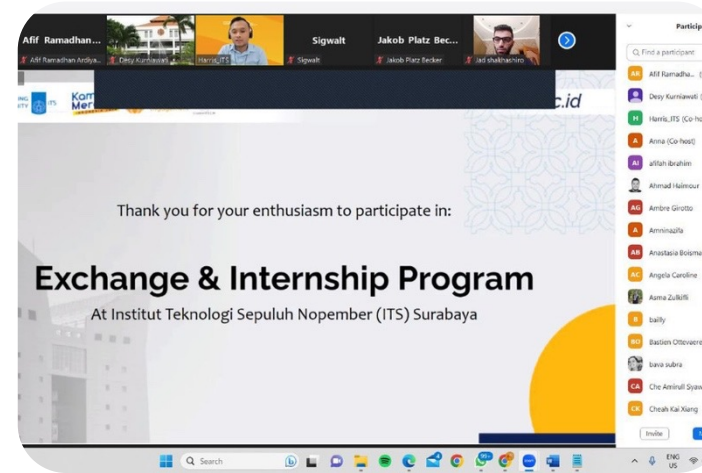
Afif Ramadhan...
Afif Ramadhan Ardiya...
Desy Kurniawati
Harris_ITS
Sigwalt
Sigwalt
Jakob Platz Bec...
Jakob Platz Becker
Jad shakhashiro

Kam
Mer
c.id

Thank you for your enthusiasm to participate in:

Exchange & Internship Program

At Institut Teknologi Sepuluh Nopember (ITS) Surabaya

Particip
Find a participant
AR Afif Ramadha...
Desy Kurniawati
H Harris_ITS (Co-ho
A Anna (Co-host)
AI afifah ibrahim
Ahmad Hainour
AG Ambre Girotto
A Amminazila
AB Anastasia Boisma
AC Angela Caroline
Asma Zulkifli
B bailly
BO Bastien Ottevaere
bava subra
CA Che Amirull Syaw
CK Cheah Kai Xiang
Invite

Search
ENG US